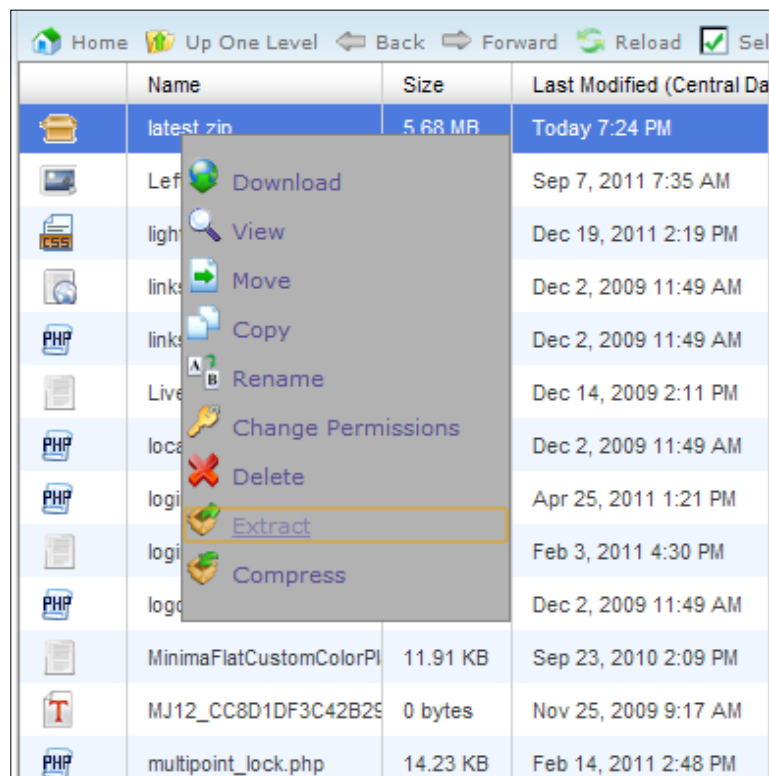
Home Up One Level Back Forward Reload Sel

| | Name | Size | Last Modified (Central Da |
|---|---|---|---|
| | latest.zip | 5.68 MB | Today 7:24 PM |
| | Lef | | Sep 7, 2011 7:35 AM |
| CSS | light | | Dec 19, 2011 2:19 PM |
| | links | | Dec 2, 2009 11:49 AM |
| PHP | links | | Dec 2, 2009 11:49 AM |
| | Live | | Dec 14, 2009 2:11 PM |
| PHP | loca | | Dec 2, 2009 11:49 AM |
| PHP | logi | | Apr 25, 2011 1:21 PM |
| | logi | | Feb 3, 2011 4:30 PM |
| PHP | logo | | Dec 2, 2009 11:49 AM |
| | MinimaFlatCustomColorPl | 11.91 KB | Sep 23, 2010 2:09 PM |
| T | MJ12_CC8D1DF3C42B29 | 0 bytes | Nov 25, 2009 9:17 AM |
| PHP | multipoint_lock.php | 14.23 KB | Feb 14, 2011 2:48 PM |

Download
View
Move
Copy
Rename
Change Permissions
Delete
Extract
Compress